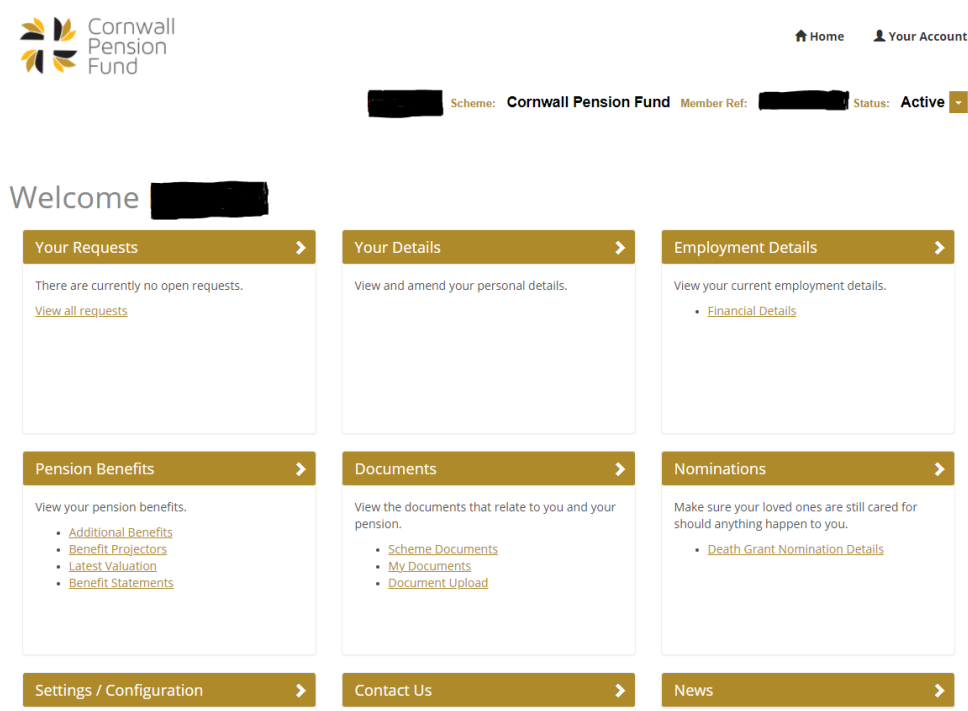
Cornwall Pension Fund

Home Your Account

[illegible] Scheme: Cornwall Pension Fund Member Ref: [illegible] Status: Active

Welcome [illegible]

Your Requests

There are currently no open requests.

View all requests

Your Details

View and amend your personal details.

Employment Details

View your current employment details.

- Financial Details

Pension Benefits

View your pension benefits.

- Additional Benefits
- Benefit Projectors
- Latest Valuation
- Benefit Statements

Documents

View the documents that relate to you and your pension.

- Scheme Documents
- My Documents
- Document Upload

Nominations

Make sure your loved ones are still cared for should anything happen to you.

- Death Grant Nomination Details

Settings / Configuration

Contact Us

News